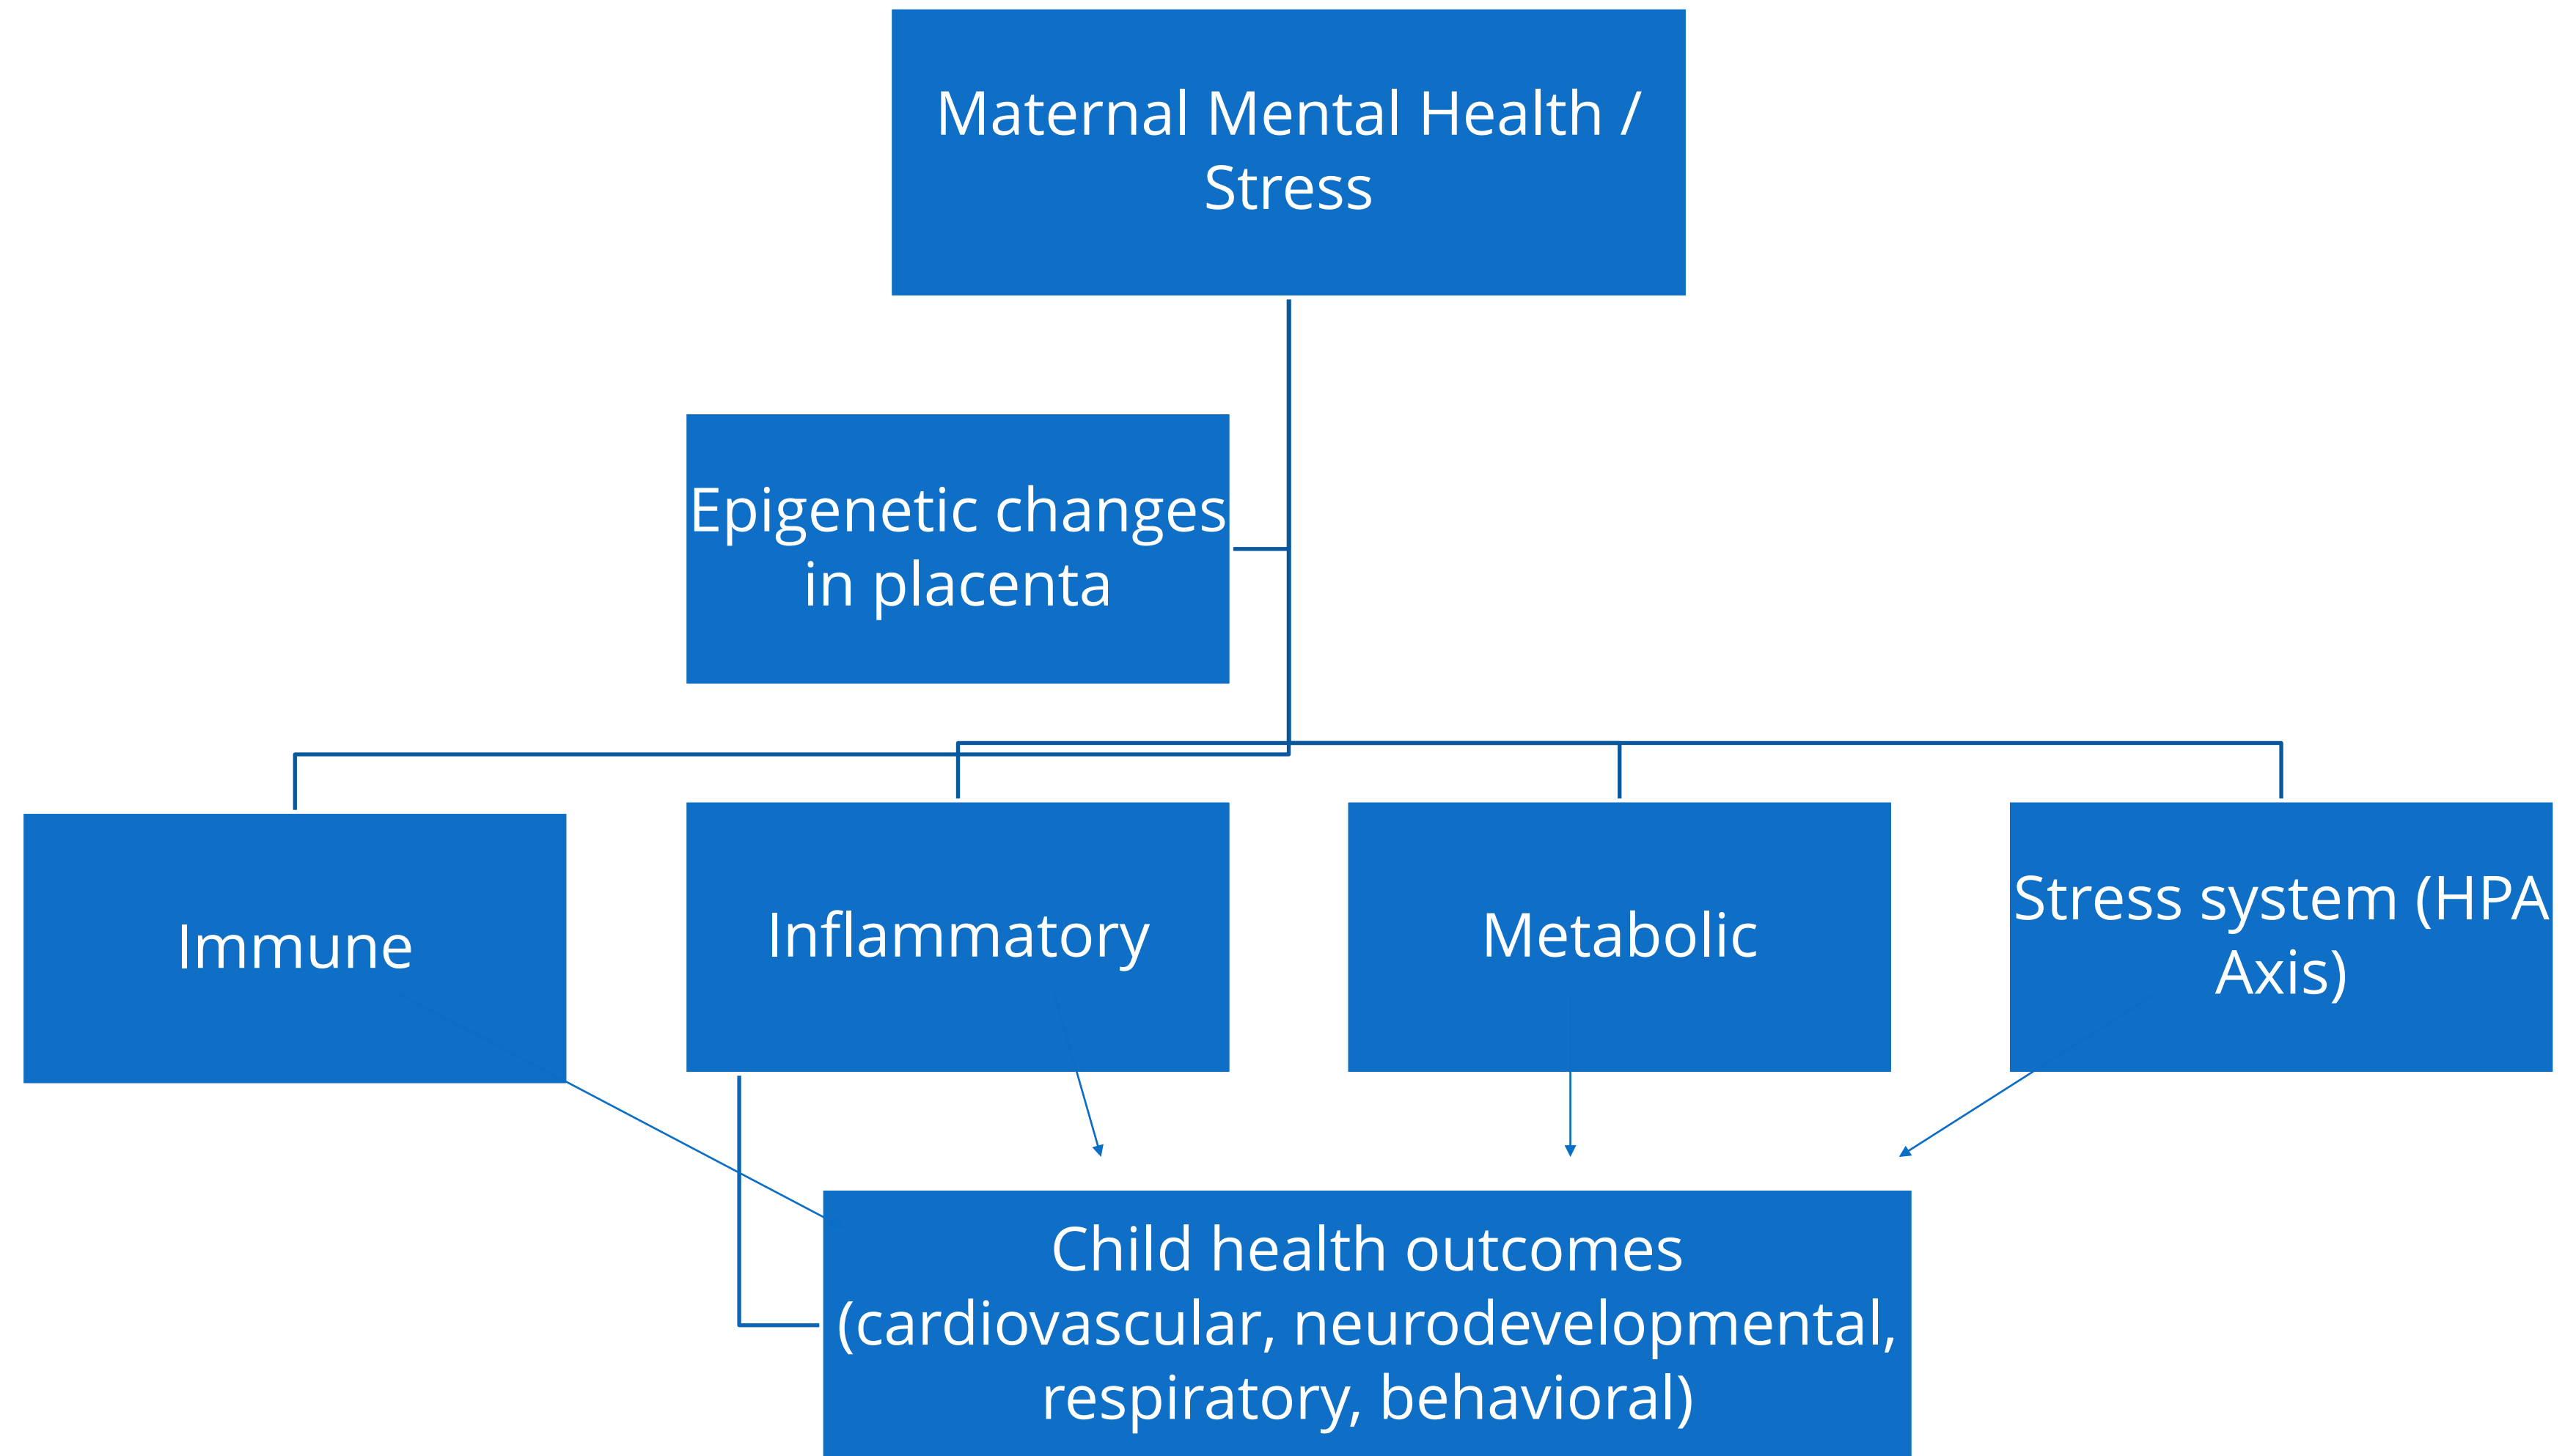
Maternal Mental Health / Stress

Epigenetic changes in placenta

Immune

Inflammatory

Metabolic

Stress system (HPA Axis)

Child health outcomes (cardiovascular, neurodevelopmental, respiratory, behavioral)